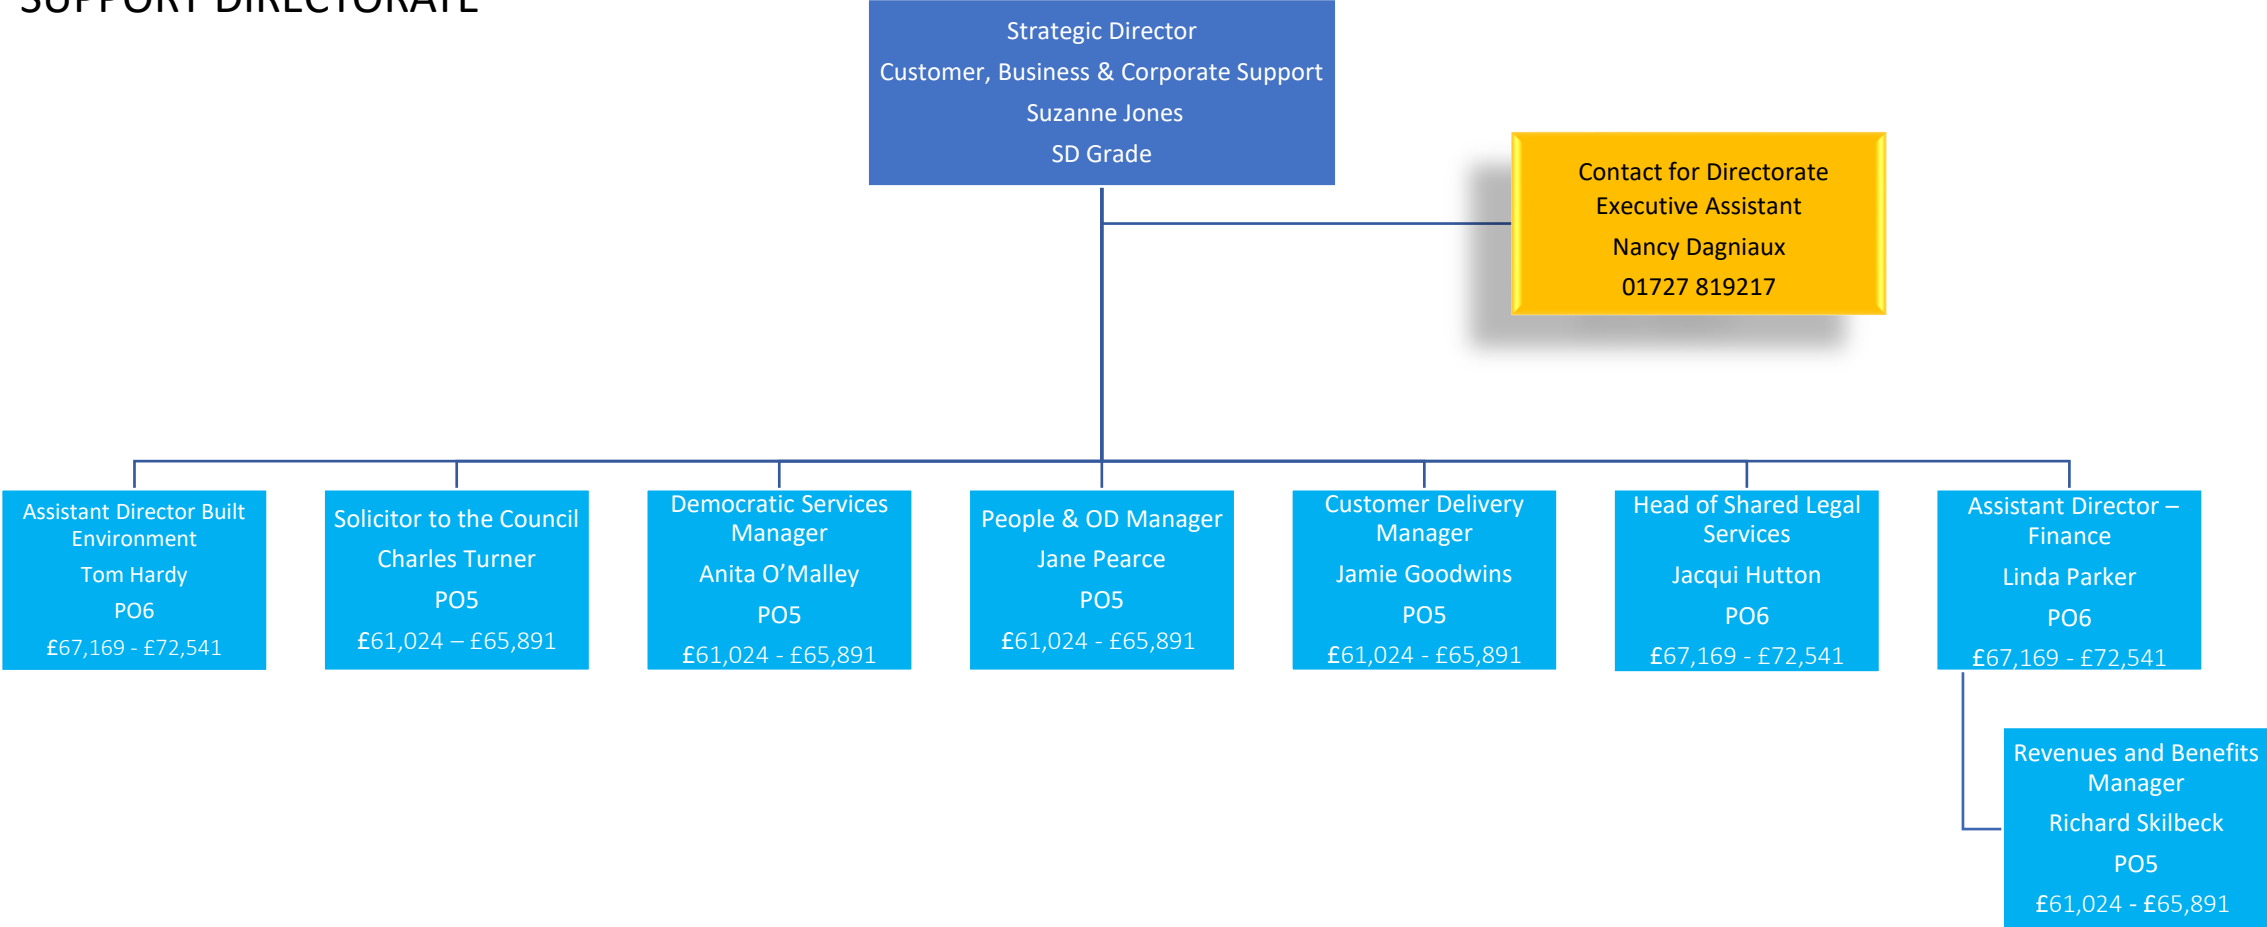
SUPPORT DIRECTORATE

Strategic Director
Customer, Business & Corporate Support
Suzanne Jones
SD Grade

Contact for Directorate
Executive Assistant
Nancy Dagniaux
01727 819217

Assistant Director Built Environment
Tom Hardy
PO6
£67,169 - £72,541

Solicitor to the Council
Charles Turner
PO5
£61,024 – £65,891

Democratic Services Manager
Anita O'Malley
PO5
£61,024 - £65,891

People & OD Manager
Jane Pearce
PO5
£61,024 - £65,891

Customer Delivery Manager
Jamie Goodwins
PO5
£61,024 - £65,891

Head of Shared Legal Services
Jacqui Hutton
PO6
£67,169 - £72,541

Assistant Director – Finance
Linda Parker
PO6
£67,169 - £72,541

Revenues and Benefits Manager
Richard Skilbeck
PO5
£61,024 - £65,891